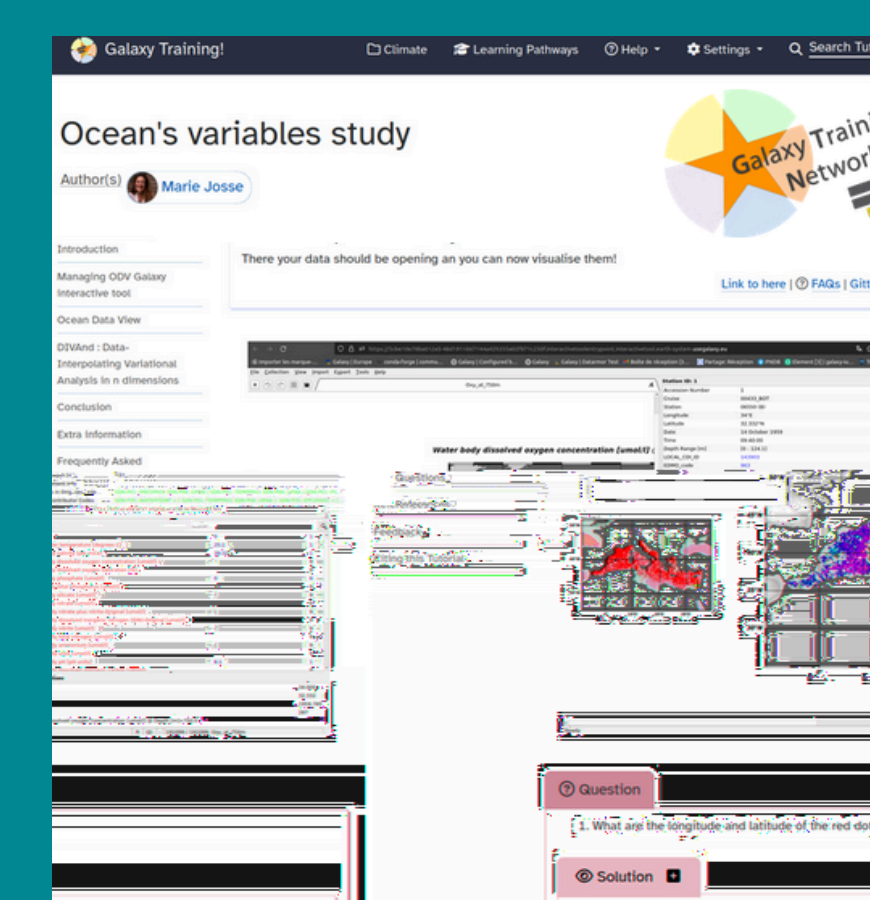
Galaxy Training!

Climate

Learning Pathways

Help

Settings

Search Tu

Ocean's variables study

Author(s) Marie Josse

Galaxy Traini Networ

Introduction

Managing ODV Galaxy Interactive tool

Ocean Data View

DIVAnd : Data-Interpolating Variational Analysis in n dimensions

Conclusion

Extra information

Frequently Asked Questions

References

Feedback

Citing this Tutorial

There your data should be opening an you can now visualise them!

Link to here | FAQs | Gitt

Water body dissolved oxygen concentration [umol/l]

Question

1. What are the longitude and latitude of the red do

Solution